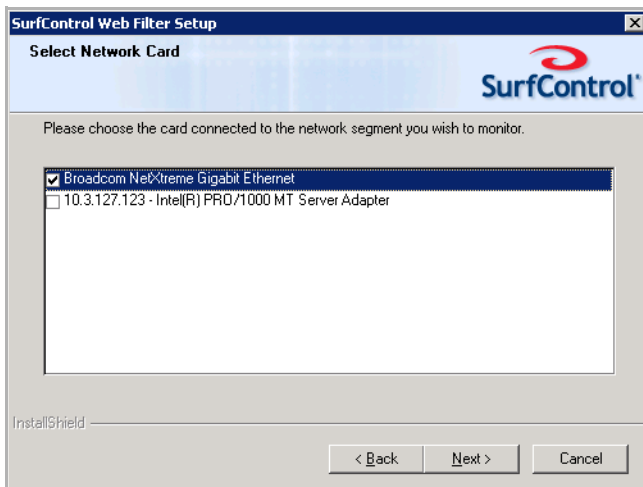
SurfControl Web Filter Setup

Select Network Card

SurfControl

Please choose the card connected to the network segment you wish to monitor.

Broadcom NetXtreme Gigabit Ethernet
10.3.127.123 - Intel(R) PRO/1000 MT Server Adapter

InstallShield

< Back Next > Cancel